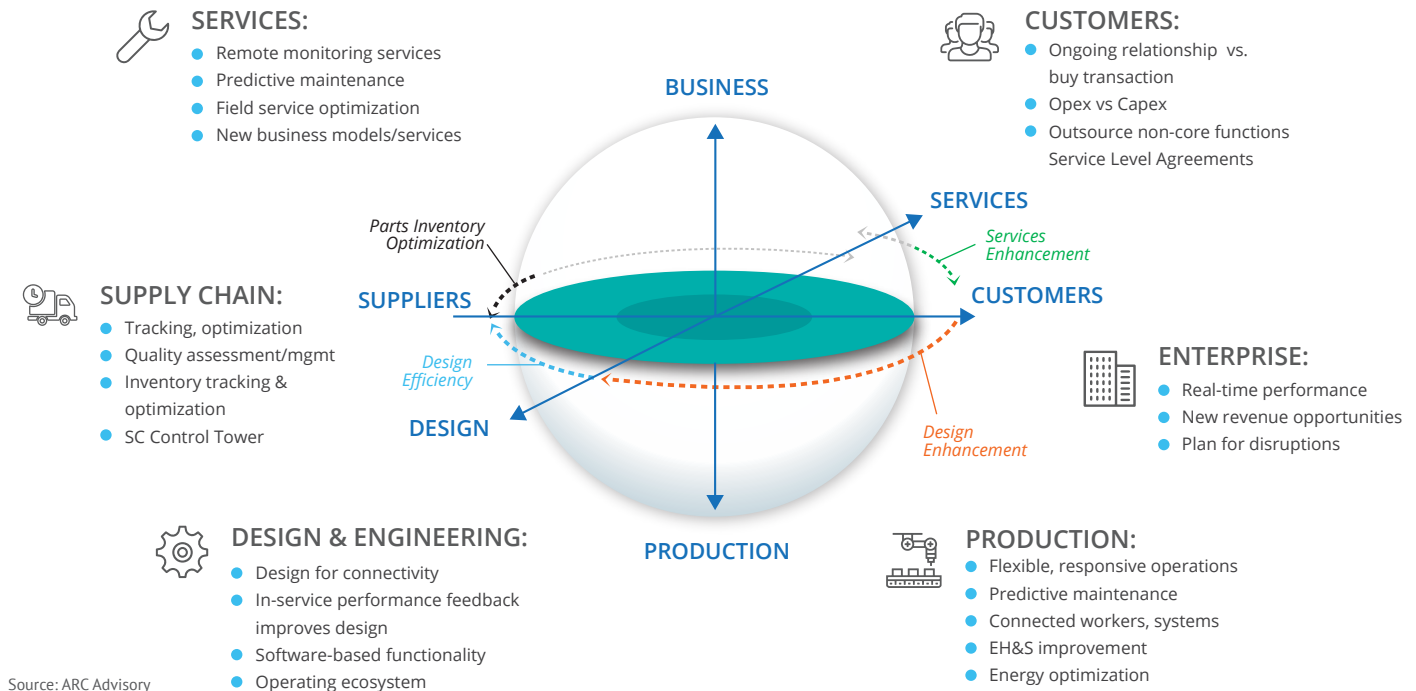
SERVICES:
- Remote monitoring services
- Predictive maintenance
- Field service optimization
- New business models/services

CUSTOMERS:
- Ongoing relationship vs. buy transaction
- Opex vs Capex
- Outsource non-core functions Service Level Agreements

BUSINESS

SERVICES

Parts Inventory Optimization

Services Enhancement

SUPPLY CHAIN:
- Tracking, optimization
- Quality assessment/mgmt
- Inventory tracking & optimization
- SC Control Tower

SUPPLIERS

CUSTOMERS

Design Efficiency

ENTERPRISE:
- Real-time performance
- New revenue opportunities
- Plan for disruptions

DESIGN

Design Enhancement

DESIGN & ENGINEERING:
- Design for connectivity
- In-service performance feedback improves design
- Software-based functionality
- Operating ecosystem

PRODUCTION

PRODUCTION:
- Flexible, responsive operations
- Predictive maintenance
- Connected workers, systems
- EH&S improvement
- Energy optimization

Source: ARC Advisory